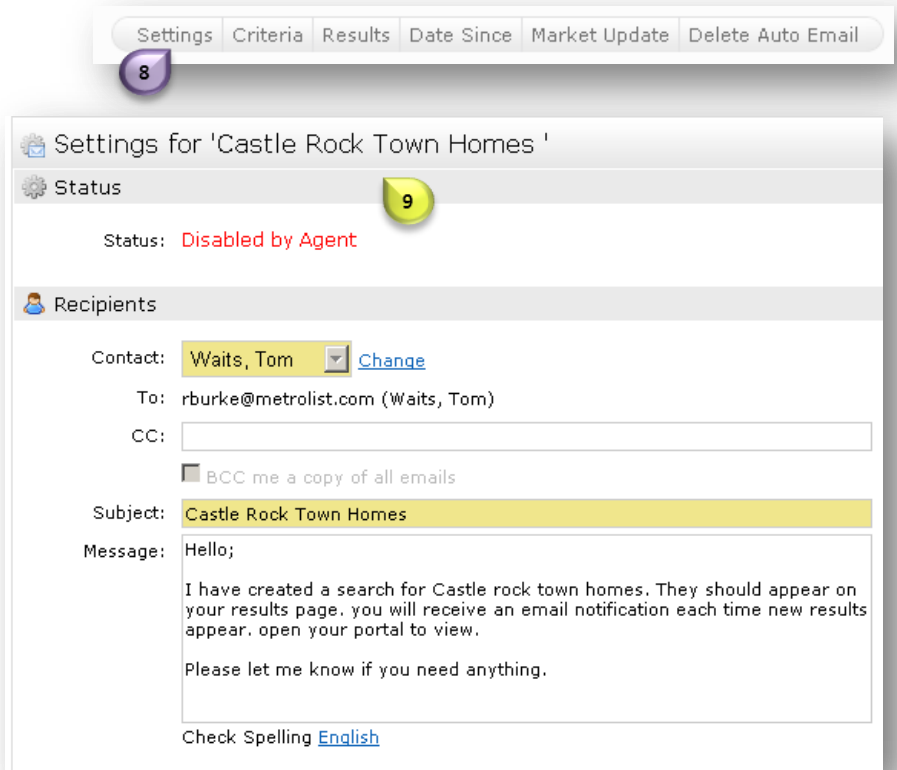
Settings | Criteria | Results | Date Since | Market Update | Delete Auto Email

8

Settings for 'Castle Rock Town Homes '

Status

9

Status: Disabled by Agent

Recipients

Contact: Waits, Tom Change

To: rburke@metrolist.com (Waits, Tom)

CC:

BCC me a copy of all emails

Subject: Castle Rock Town Homes

Message: Hello;

I have created a search for Castle rock town homes. They should appear on your results page. you will receive an email notification each time new results appear. open your portal to view.

Please let me know if you need anything.

Check Spelling English